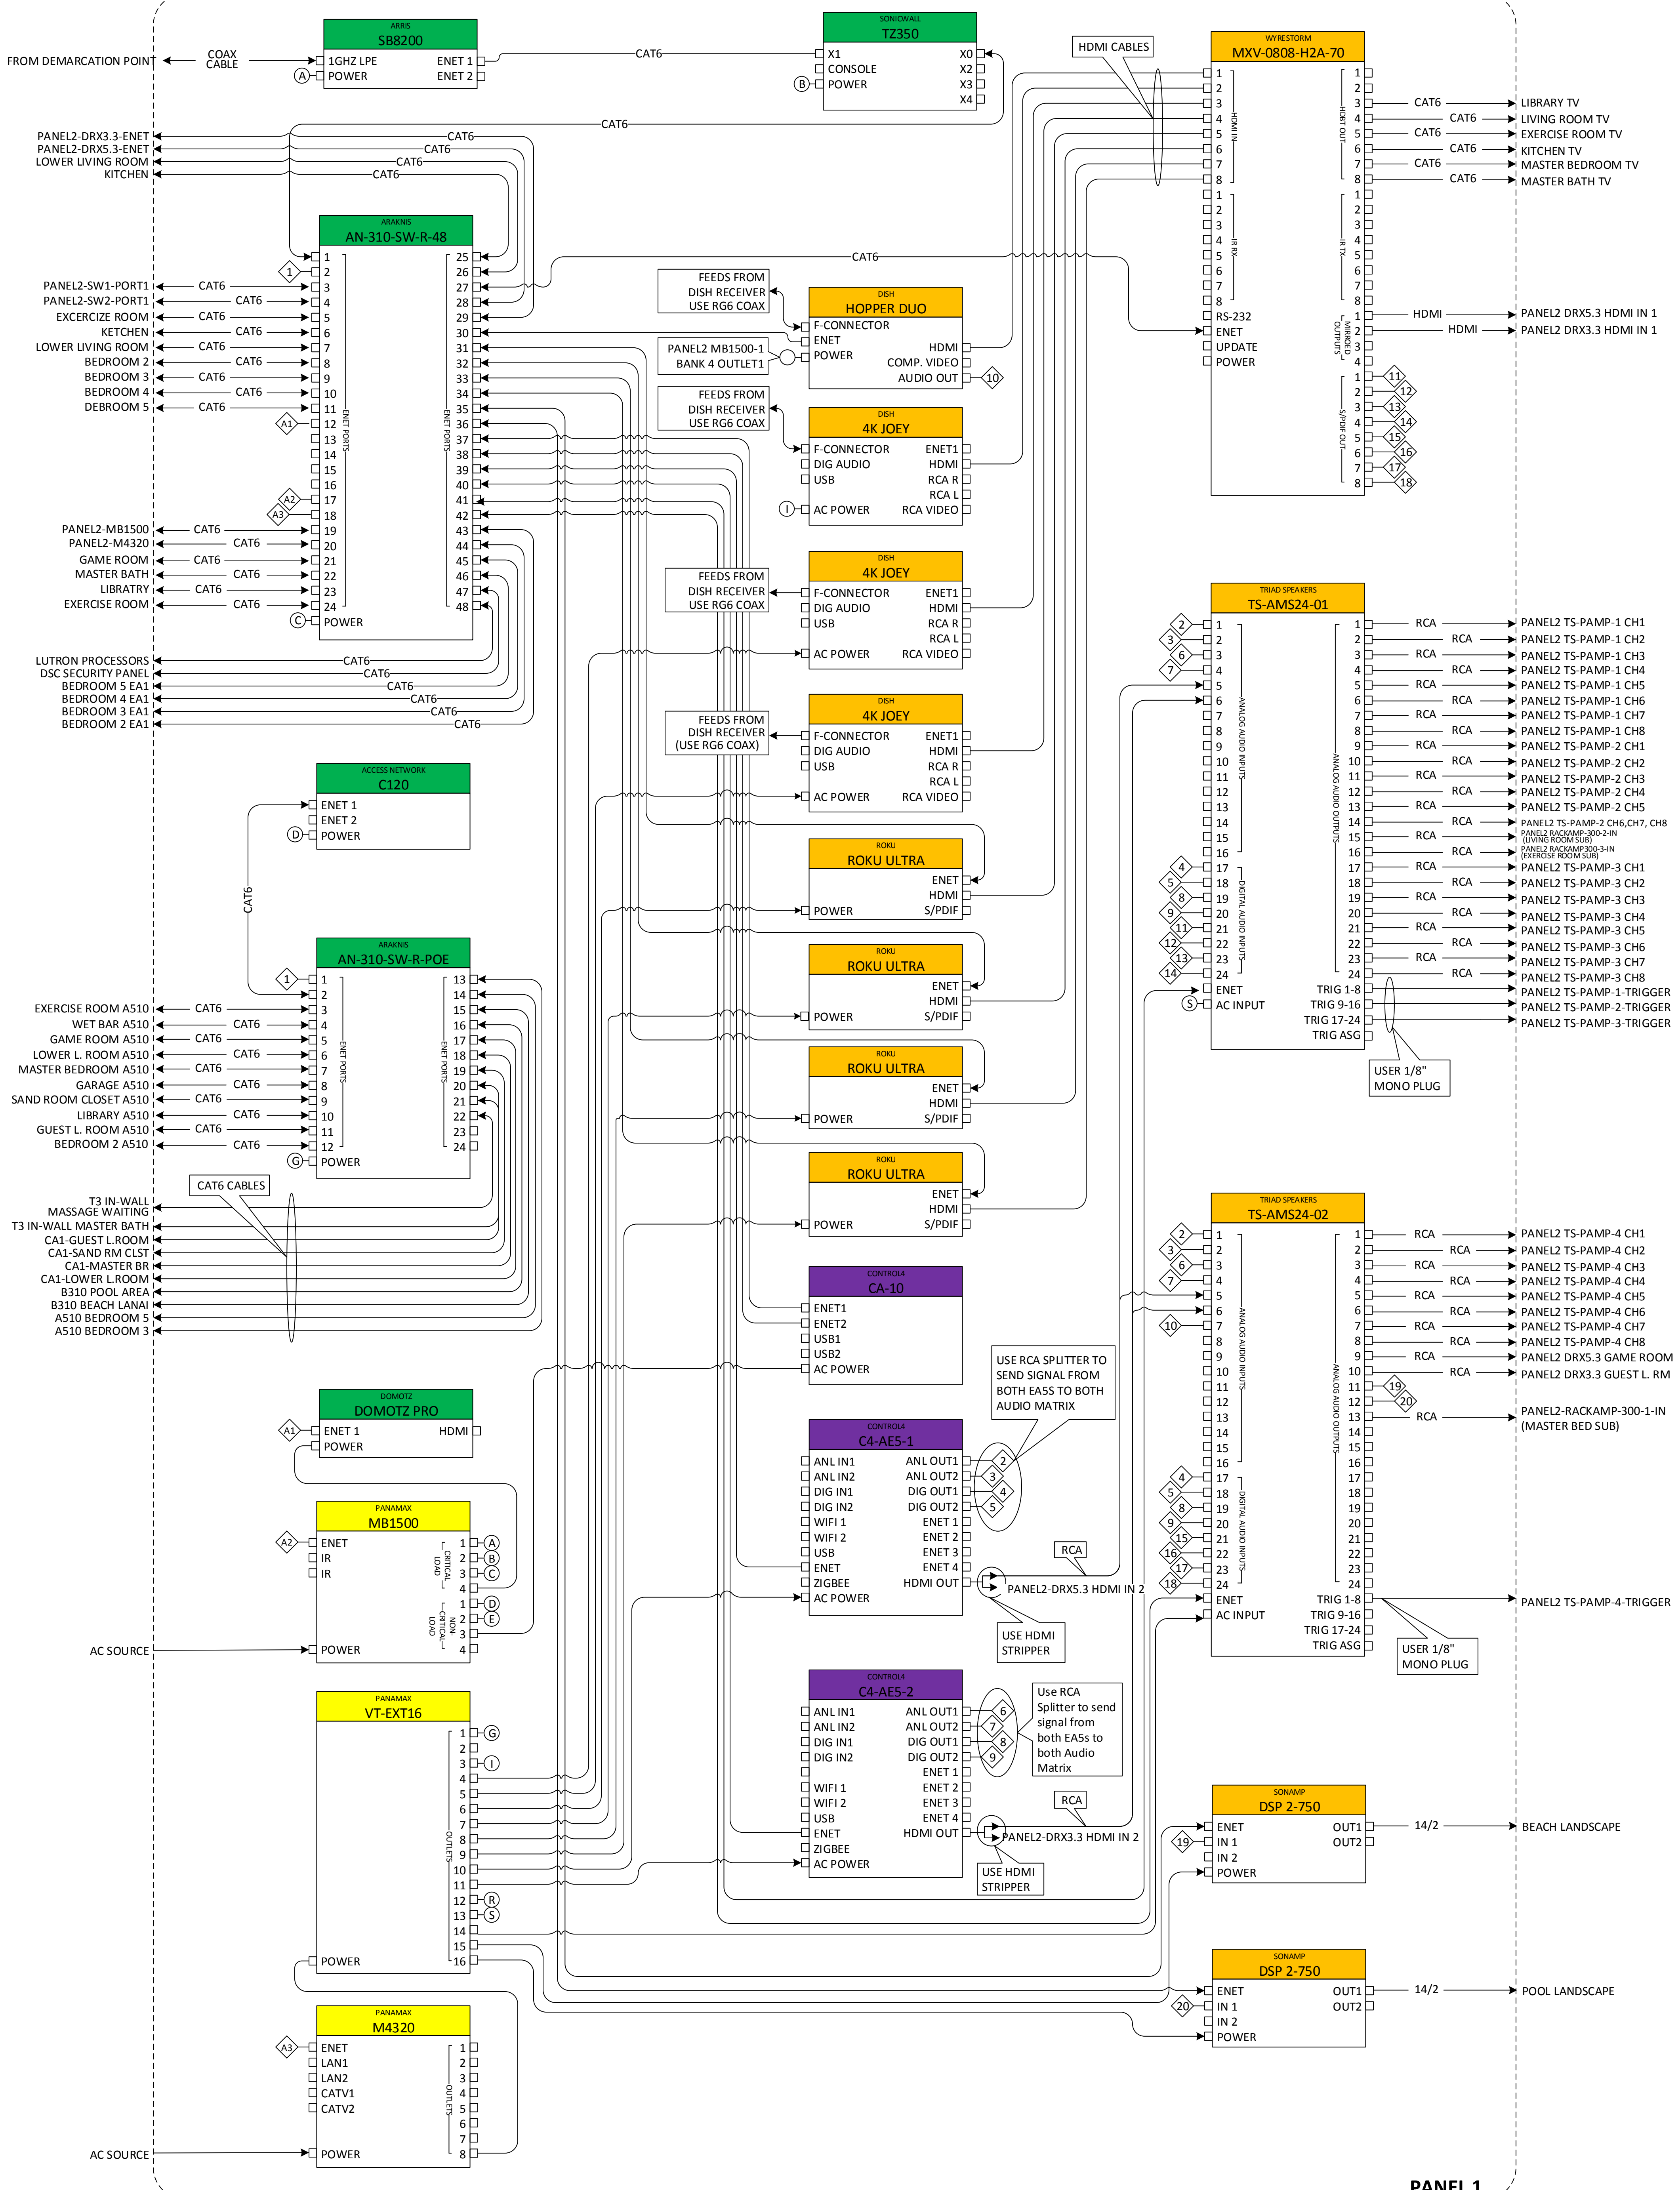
FROM DEMARCATION POINT
COAX CABLE

ARRIS
SB8200
1GHZ LPE
POWER
ENET 1
ENET 2
A

CAT6

SONICWALL
TZ350
X1
CONSOLE
POWER
X0
X2
X3
X4
B

HDMI CABLES

WYRESTORM
MXV-0808-H2A-70
HDMI IN
HDMI OUT
IR RX
IR TX
RS-232
ENET
UPDATE
POWER
MIRRORED OUTPUTS
S/PDIF OUT

CAT6 LIBRARY TV
CAT6 LIVING ROOM TV
CAT6 EXERCISE ROOM TV
CAT6 KITCHEN TV
CAT6 MASTER BEDROOM TV
CAT6 MASTER BATH TV
HDMI PANEL2 DRX5.3 HDMI IN 1
HDMI PANEL2 DRX3.3 HDMI IN 1

PANEL2-DRX3.3-ENET
PANEL2-DRX5.3-ENET
LOWER LIVING ROOM
KITCHEN

ARAKNIS
AN-310-SW-R-48
ENET PORTS
POWER
C

PANEL2-SW1-PORT1
PANEL2-SW2-PORT1
EXCERCIZE ROOM
KETCHEN
LOWER LIVING ROOM
BEDROOM 2
BEDROOM 3
BEDROOM 4
DEBROOM 5
PANEL2-MB1500
PANEL2-M4320
GAME ROOM
MASTER BATH
LIBRATRY
EXERCISE ROOM

LUTRON PROCESSORS
DSC SECURITY PANEL
BEDROOM 5 EA1
BEDROOM 4 EA1
BEDROOM 3 EA1
BEDROOM 2 EA1

FEEDS FROM DISH RECEIVER USE RG6 COAX
DISH
HOPPER DUO
F-CONNECTOR
ENET
POWER
HDMI
COMP. VIDEO
AUDIO OUT
PANEL2 MB1500-1 BANK 4 OUTLET1

DISH
4K JOEY
F-CONNECTOR
DIG AUDIO
USB
AC POWER
ENET1
HDMI
RCA R
RCA L
RCA VIDEO

FEEDS FROM DISH RECEIVER (USE RG6 COAX)

ROKU
ROKU ULTRA
ENET
HDMI
POWER
S/PDIF

CONTROL4
CA-10
ENET1
ENET2
USB1
USB2
AC POWER

USE RCA SPLITTER TO SEND SIGNAL FROM BOTH EA5S TO BOTH AUDIO MATRIX

CONTROL4
C4-AE5-1
ANL IN1
ANL IN2
DIG IN1
DIG IN2
WIFI 1
WIFI 2
USB
ENET
ZIGBEE
AC POWER
ANL OUT1
ANL OUT2
DIG OUT1
DIG OUT2
ENET 1
ENET 2
ENET 3
ENET 4
HDMI OUT
RCA
PANEL2-DRX5.3 HDMI IN 2
USE HDMI STRIPPER

CONTROL4
C4-AE5-2
Use RCA Splitter to send signal from both EA5s to both Audio Matrix
PANEL2-DRX3.3 HDMI IN 2

ACCESS NETWORK
C120
ENET 1
ENET 2
POWER
D

ARAKNIS
AN-310-SW-R-POE
EXERCISE ROOM A510
WET BAR A510
GAME ROOM A510
LOWER L. ROOM A510
MASTER BEDROOM A510
GARAGE A510
SAND ROOM CLOSET A510
LIBRARY A510
GUEST L. ROOM A510
BEDROOM 2 A510
G

CAT6 CABLES
T3 IN-WALL MASSAGE WAITING
T3 IN-WALL MASTER BATH
CA1-GUEST L.ROOM
CA1-SAND RM CLST
CA1-MASTER BR
CA1-LOWER L.ROOM
B310 POOL AREA
B310 BEACH LANAI
A510 BEDROOM 5
A510 BEDROOM 3

DOMOTZ
DOMOTZ PRO
ENET 1
POWER
HDMI

PANAMAX
MB1500
ENET
IR
IR
CRITICAL LOAD
NON-CRITICAL LOAD
AC SOURCE
POWER

PANAMAX
VT-EXT16
OUTLETS

PANAMAX
M4320
ENET
LAN1
LAN2
CATV1
CATV2
AC SOURCE

TRIAD SPEAKERS
TS-AMS24-01
ANALOG AUDIO INPUTS
DIGITAL AUDIO INPUTS
ANALOG AUDIO OUTPUTS
ENET
AC INPUT
TRIG 1-8
TRIG 9-16
TRIG 17-24
TRIG ASG
USER 1/8" MONO PLUG
PANEL2 TS-PAMP-1 CH1
PANEL2 TS-PAMP-1 CH2
PANEL2 TS-PAMP-1 CH3
PANEL2 TS-PAMP-1 CH4
PANEL2 TS-PAMP-1 CH5
PANEL2 TS-PAMP-1 CH6
PANEL2 TS-PAMP-1 CH7
PANEL2 TS-PAMP-1 CH8
PANEL2 TS-PAMP-2 CH1
PANEL2 TS-PAMP-2 CH2
PANEL2 TS-PAMP-2 CH3
PANEL2 TS-PAMP-2 CH4
PANEL2 TS-PAMP-2 CH5
PANEL2 TS-PAMP-2 CH6,CH7, CH8
PANEL2 RACKAMP-300-2-IN (LIVING ROOM SUB)
PANEL2 RACKAMP300-3-IN (EXERCISE ROOM SUB)
PANEL2 TS-PAMP-3 CH1
PANEL2 TS-PAMP-3 CH2
PANEL2 TS-PAMP-3 CH3
PANEL2 TS-PAMP-3 CH4
PANEL2 TS-PAMP-3 CH5
PANEL2 TS-PAMP-3 CH6
PANEL2 TS-PAMP-3 CH7
PANEL2 TS-PAMP-3 CH8
PANEL2 TS-PAMP-1-TRIGGER
PANEL2 TS-PAMP-2-TRIGGER
PANEL2 TS-PAMP-3-TRIGGER

TRIAD SPEAKERS
TS-AMS24-02
PANEL2 TS-PAMP-4 CH1
PANEL2 TS-PAMP-4 CH2
PANEL2 TS-PAMP-4 CH3
PANEL2 TS-PAMP-4 CH4
PANEL2 TS-PAMP-4 CH5
PANEL2 TS-PAMP-4 CH6
PANEL2 TS-PAMP-4 CH7
PANEL2 TS-PAMP-4 CH8
PANEL2 DRX5.3 GAME ROOM
PANEL2 DRX3.3 GUEST L. RM
PANEL2-RACKAMP-300-1-IN (MASTER BED SUB)
PANEL2 TS-PAMP-4-TRIGGER
USER 1/8" MONO PLUG

SONAMP
DSP 2-750
ENET
IN 1
IN 2
POWER
OUT1
OUT2
14/2 BEACH LANDSCAPE
14/2 POOL LANDSCAPE

PANEL 1